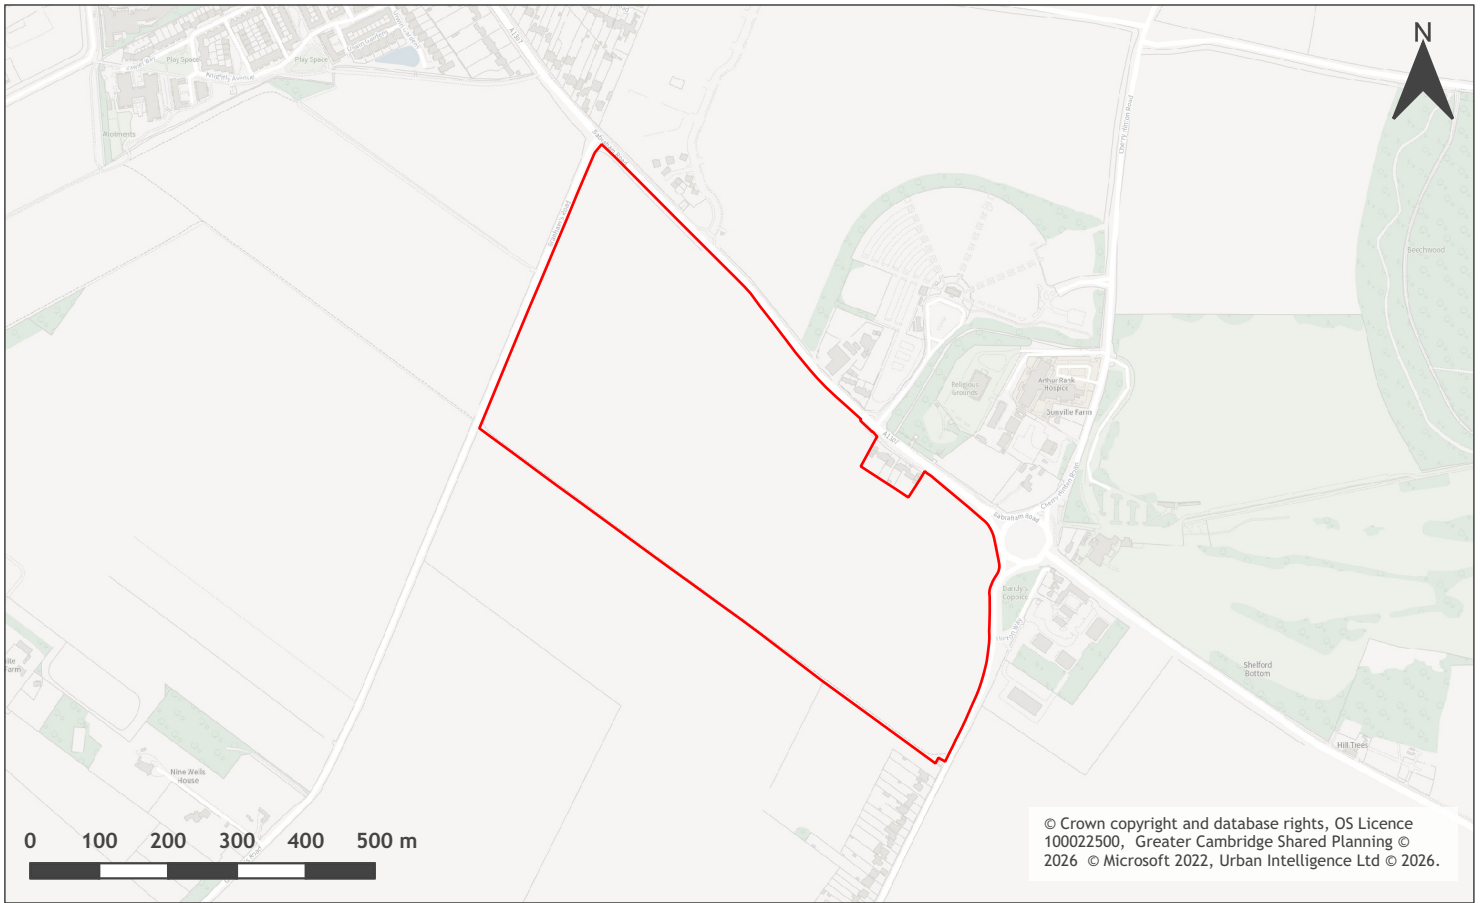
N

Play Space
Play Space
Allotments
A1307
Babraham Road
Cherry Hinton Road
Beechwood
Religious Grounds
Arthur Rank Hospice
Sunville Farm
A1307
Babraham Road
Shelford Bottom
Hill Trees
Nine Wells House

0 100 200 300 400 500 m

© Crown copyright and database rights, OS Licence 100022500, Greater Cambridge Shared Planning © 2026 © Microsoft 2022, Urban Intelligence Ltd © 2026.